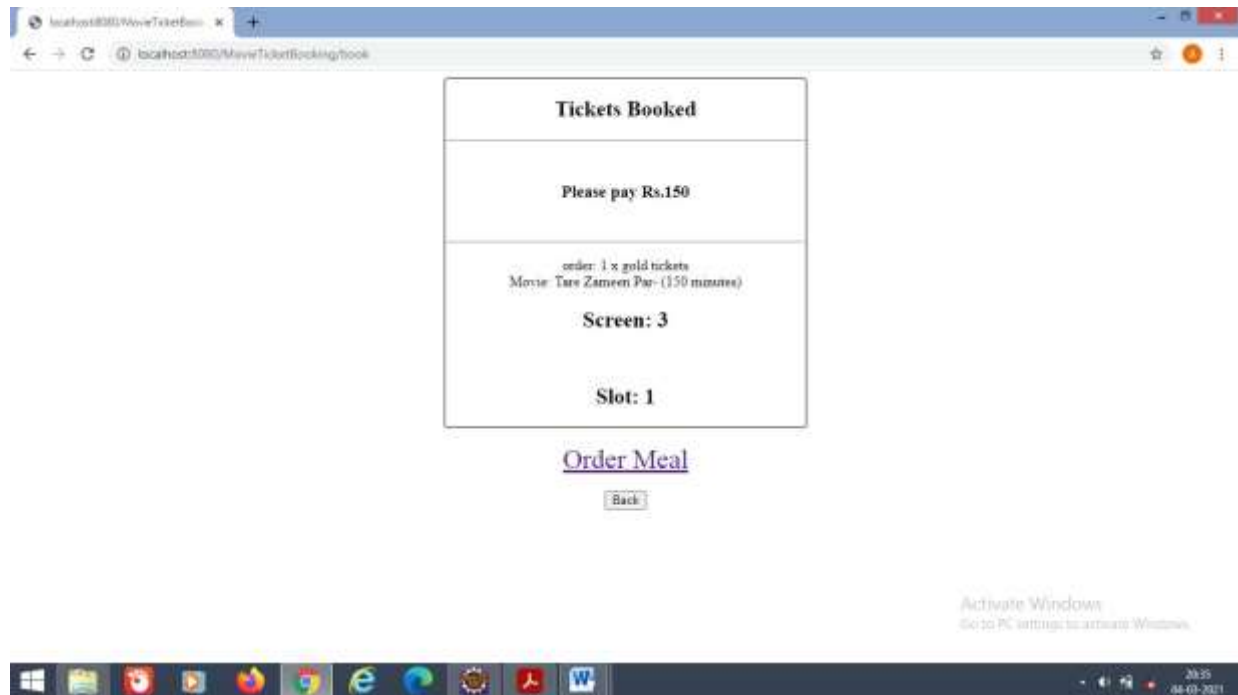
localhost:8080/MovieTicketBoo ×

localhost:8080/MovieTicketBooking/book

Tickets Booked

Please pay Rs.150

order: 1 x gold tickets
Movie: Tare Zameen Par- (150 minutes)

Screen: 3

Slot: 1

Order Meal

Back

Activate Windows
Go to PC settings to activate Windows.

20:35
04-03-2021